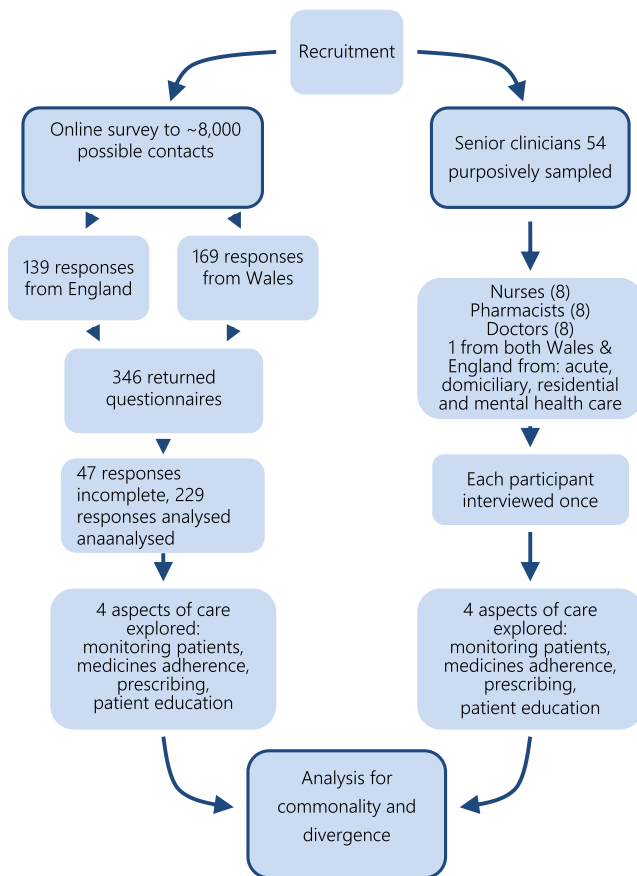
Recruitment

Online survey to ~8,000 possible contacts

139 responses from England

169 responses from Wales

346 returned questionnaires

47 responses incomplete, 229 responses analysed anaanalysed

4 aspects of care explored: monitoring patients, medicines adherence, prescribing, patient education

Senior clinicians 54 purposively sampled

Nurses (8)
Pharmacists (8)
Doctors (8)
1 from both Wales & England from: acute, domiciliary, residential and mental health care

Each participant interviewed once

4 aspects of care explored: monitoring patients, medicines adherence, prescribing, patient education

Analysis for commonality and divergence